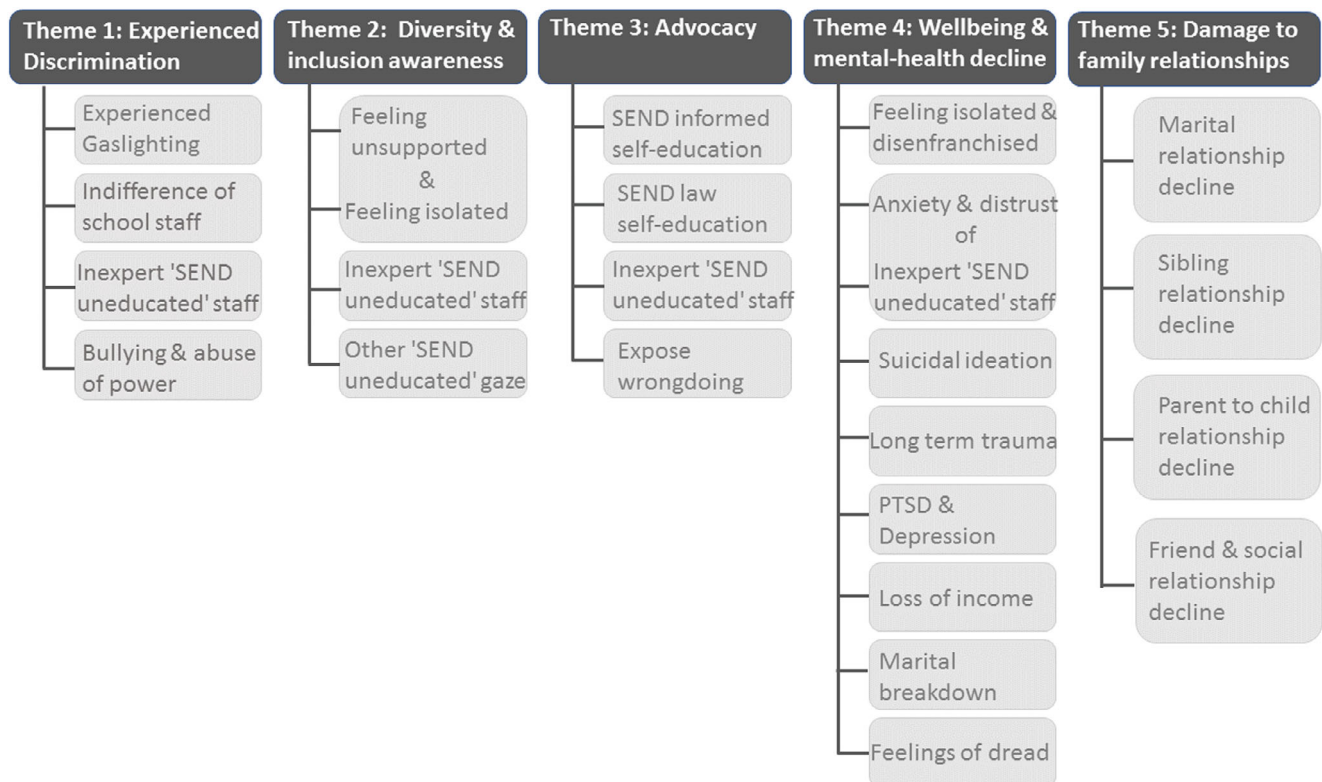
Theme 1: Experienced Discrimination

Experienced Gaslighting

Indifference of school staff

Inexpert 'SEND uneducated' staff

Bullying & abuse of power

Theme 2: Diversity & inclusion awareness

Feeling unsupported & Feeling isolated

Inexpert 'SEND uneducated' staff

Other 'SEND uneducated' gaze

Theme 3: Advocacy

SEND informed self-education

SEND law self-education

Inexpert 'SEND uneducated' staff

Expose wrongdoing

Theme 4: Wellbeing & mental-health decline

Feeling isolated & disenfranchised

Anxiety & distrust of Inexpert 'SEND uneducated' staff

Suicidal ideation

Long term trauma

PTSD & Depression

Loss of income

Marital breakdown

Feelings of dread

Theme 5: Damage to family relationships

Marital relationship decline

Sibling relationship decline

Parent to child relationship decline

Friend & social relationship decline